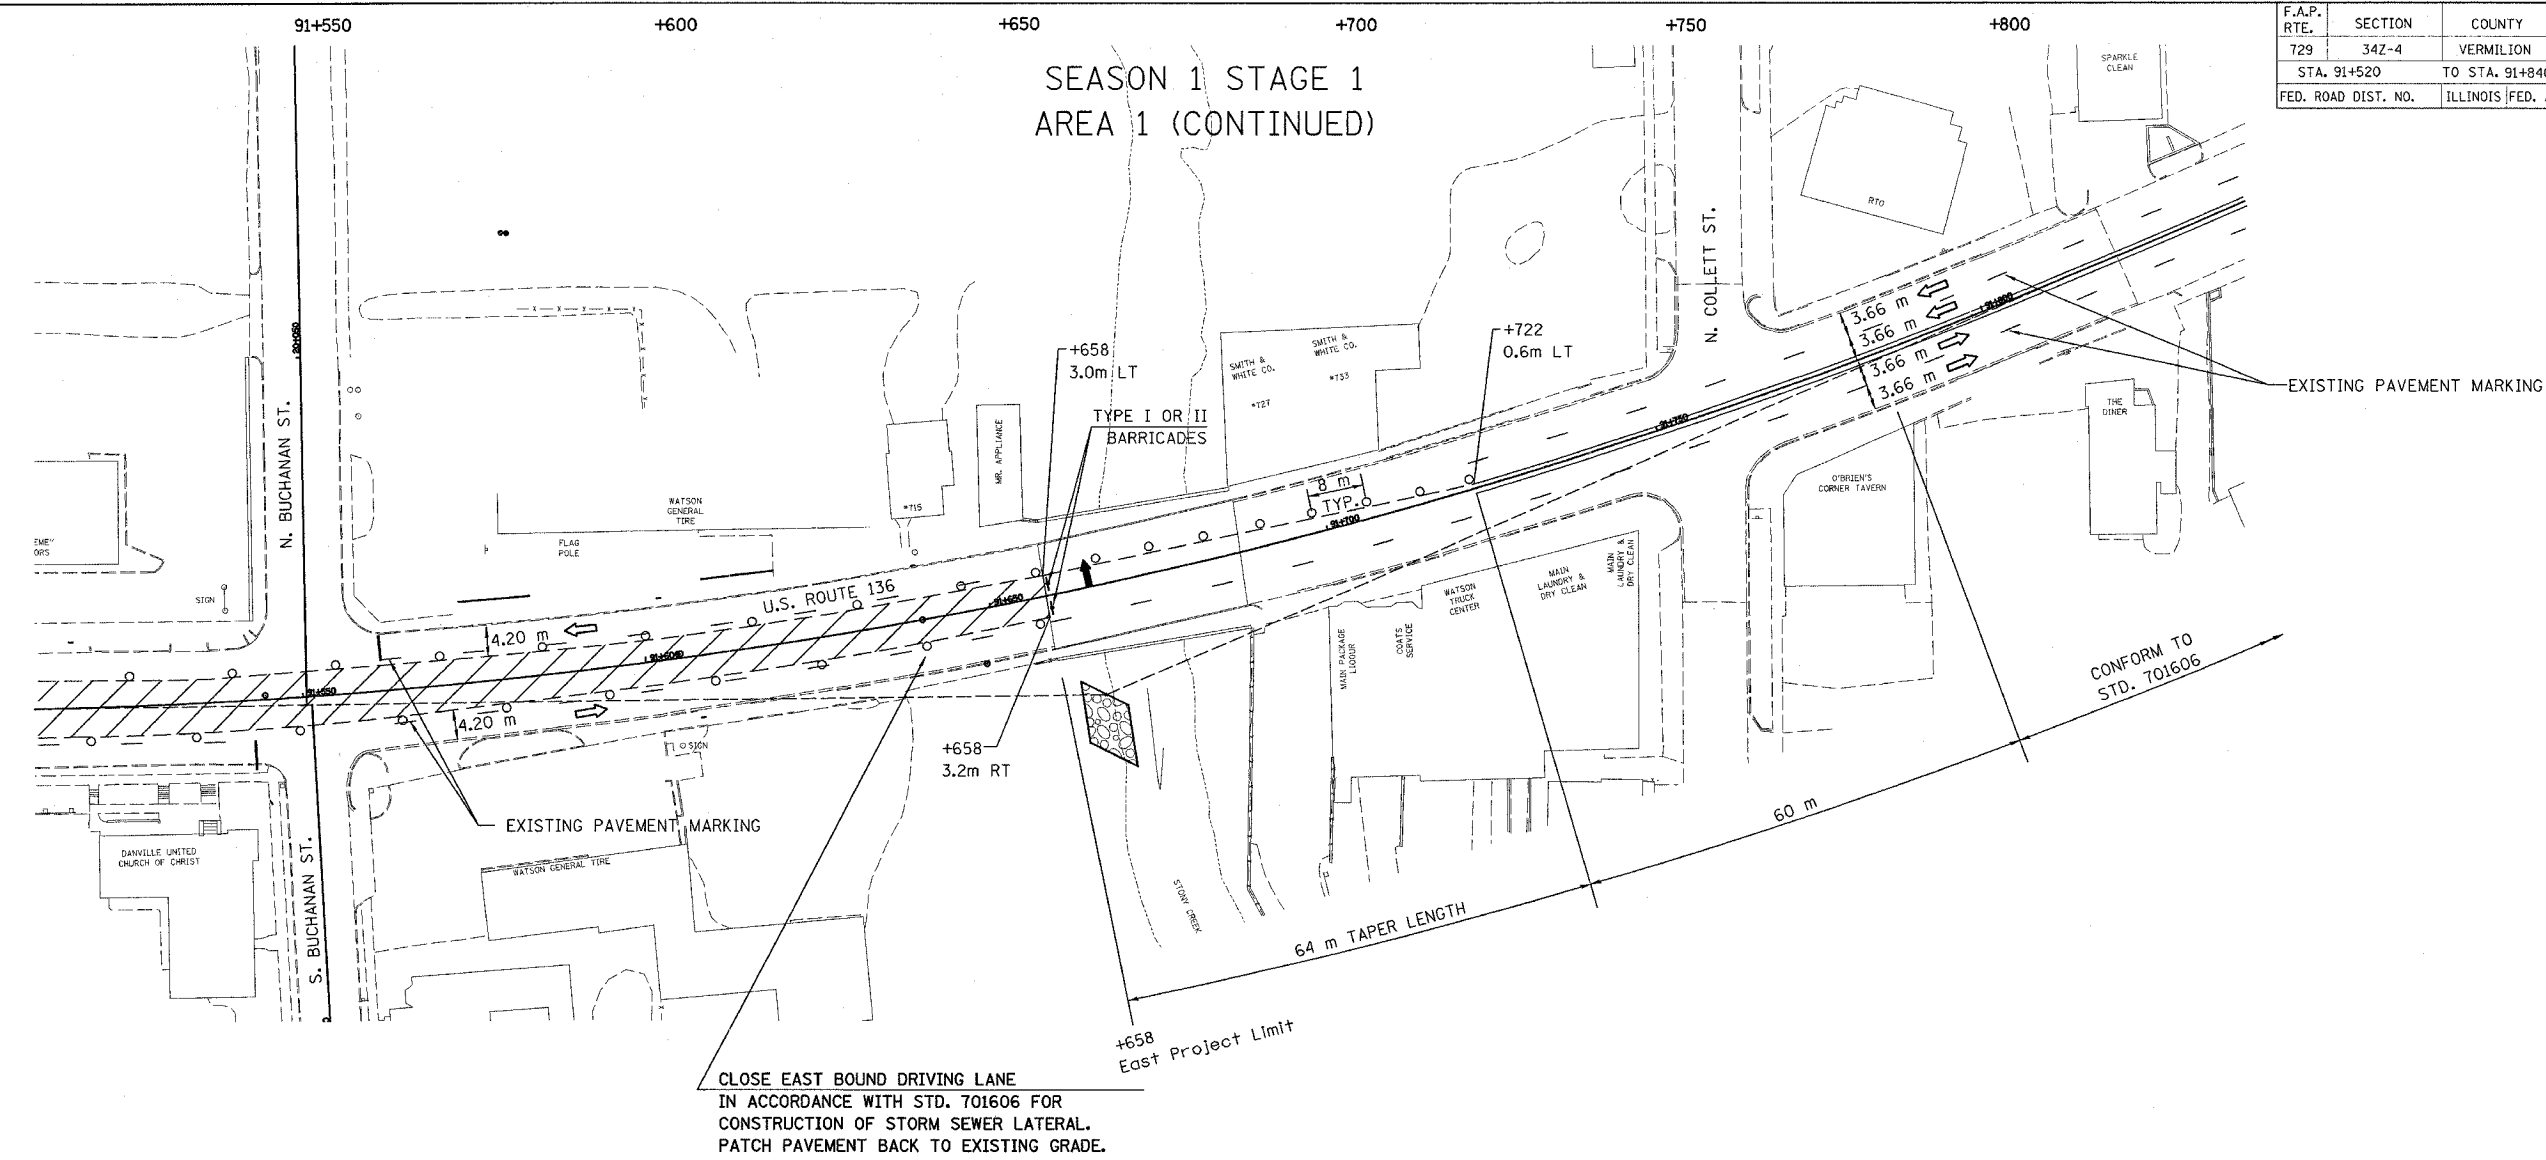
91+550 +600 +650 +700 +750 +800

| F.A.P. RTE. | SECTION | COUNTY |
|---|---|---|
| 729 | 34Z-4 | VERMILION |
| STA. 91+520 | | TO STA. 91+840 |
| FED. ROAD DIST. NO. | | ILLINOIS FED. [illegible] |

SEASON 1 STAGE 1
AREA 1 (CONTINUED)

SPARKLE CLEAN

RTO

N. COLLETT ST.

3.66 m
3.66 m
3.66 m
3.66 m

EXISTING PAVEMENT MARKING

THE DINER

O'BRIEN'S CORNER TAVERN

+722
0.6m LT

SMITH & WHITE CO.
SMITH & WHITE CO.
#733
#727

8 m
TYP.

+658
3.0m LT

TYPE I OR II
BARRICADES

MR. APPLIANCE
#715

WATSON GENERAL TIRE

FLAG POLE

N. BUCHANAN ST.

SIGN

U.S. ROUTE 136

4.20 m

4.20 m

SIGN

MAIN PACKAGE LIQUOR
COATS SERVICE
WATSON TRUCK CENTER
MAIN LAUNDRY & DRY CLEAN
MAIN LAUNDRY & DRY CLEAN

+658
3.2m RT

CONFORM TO
STD. 701606

60 m

64 m TAPER LENGTH

STONY CREEK

EXISTING PAVEMENT MARKING

DANVILLE UNITED CHURCH OF CHRIST

WATSON GENERAL TIRE

S. BUCHANAN ST.

+658
East Project Limit

CLOSE EAST BOUND DRIVING LANE
IN ACCORDANCE WITH STD. 701606 FOR
CONSTRUCTION OF STORM SEWER LATERAL.
PATCH PAVEMENT BACK TO EXISTING GRADE.